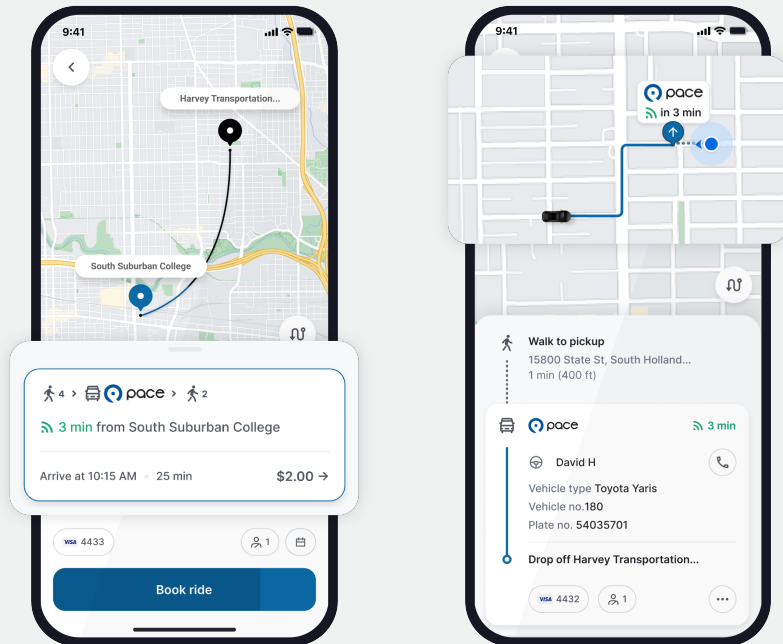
9:41

Harvey Transportation...

South Suburban College

4 > pace > 2

3 min from South Suburban College

Arrive at 10:15 AM • 25 min

$2.00 →

VISA 4433

1

Book ride

9:41

pace

in 3 min

Walk to pickup

15800 State St, South Holland...

1 min (400 ft)

pace

3 min

David H

Vehicle type Toyota Yaris

Vehicle no.180

Plate no. 54035701

Drop off Harvey Transportation...

VISA 4432

1